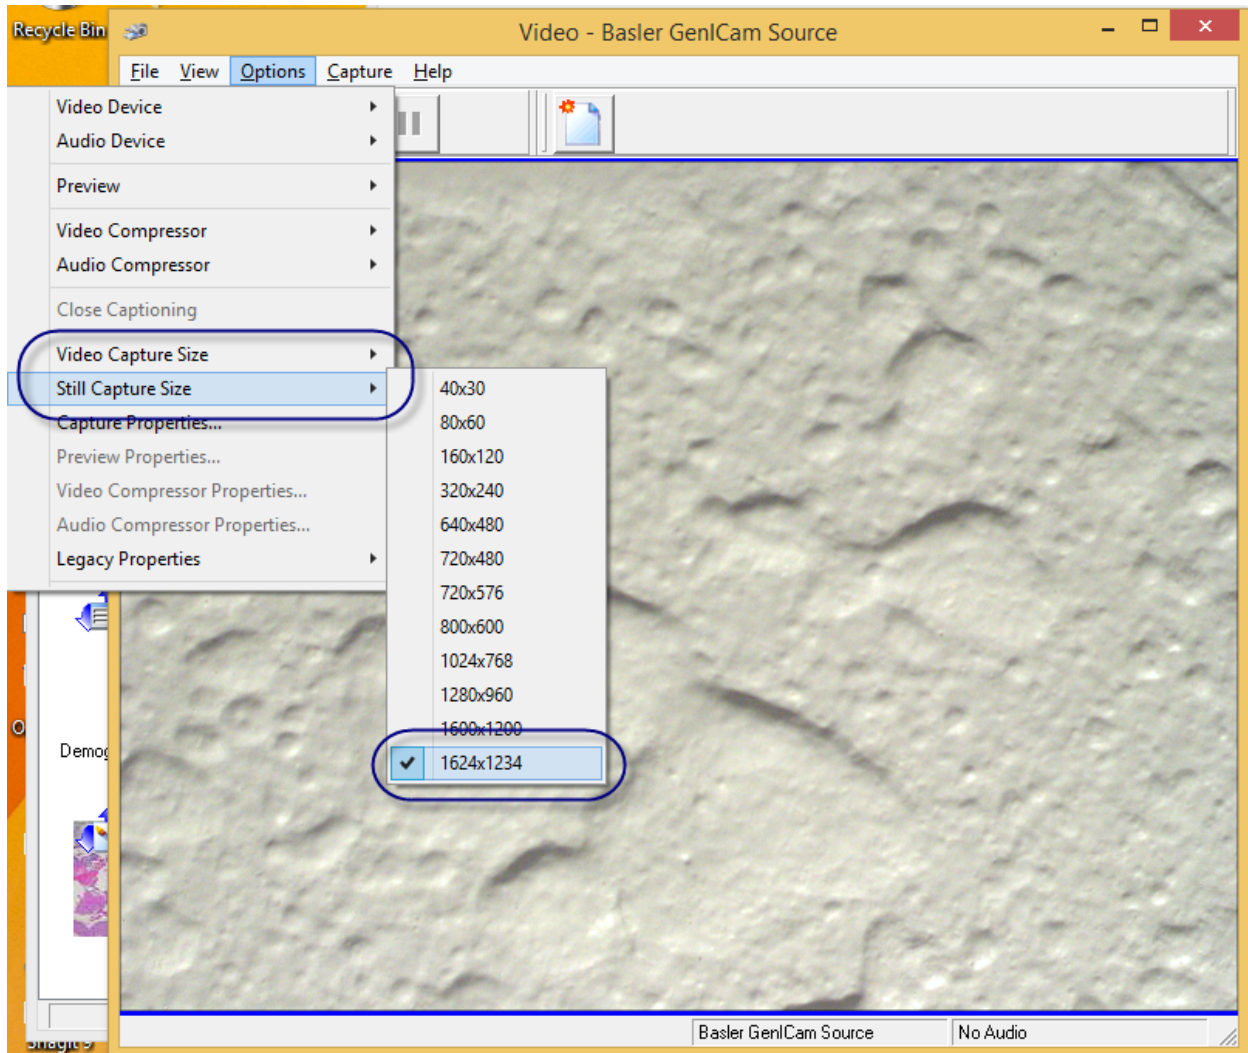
Recycle Bin

Video - Basler GenICam Source

File View Options Capture Help

Video Device
Audio Device
Preview
Video Compressor
Audio Compressor
Close Captioning
Video Capture Size
Still Capture Size
Capture Properties...
Preview Properties...
Video Compressor Properties...
Audio Compressor Properties...
Legacy Properties

40x30
80x60
160x120
320x240
640x480
720x480
720x576
800x600
1024x768
1280x960
1600x1200
1624x1234

Demo

Basler GenICam Source
No Audio